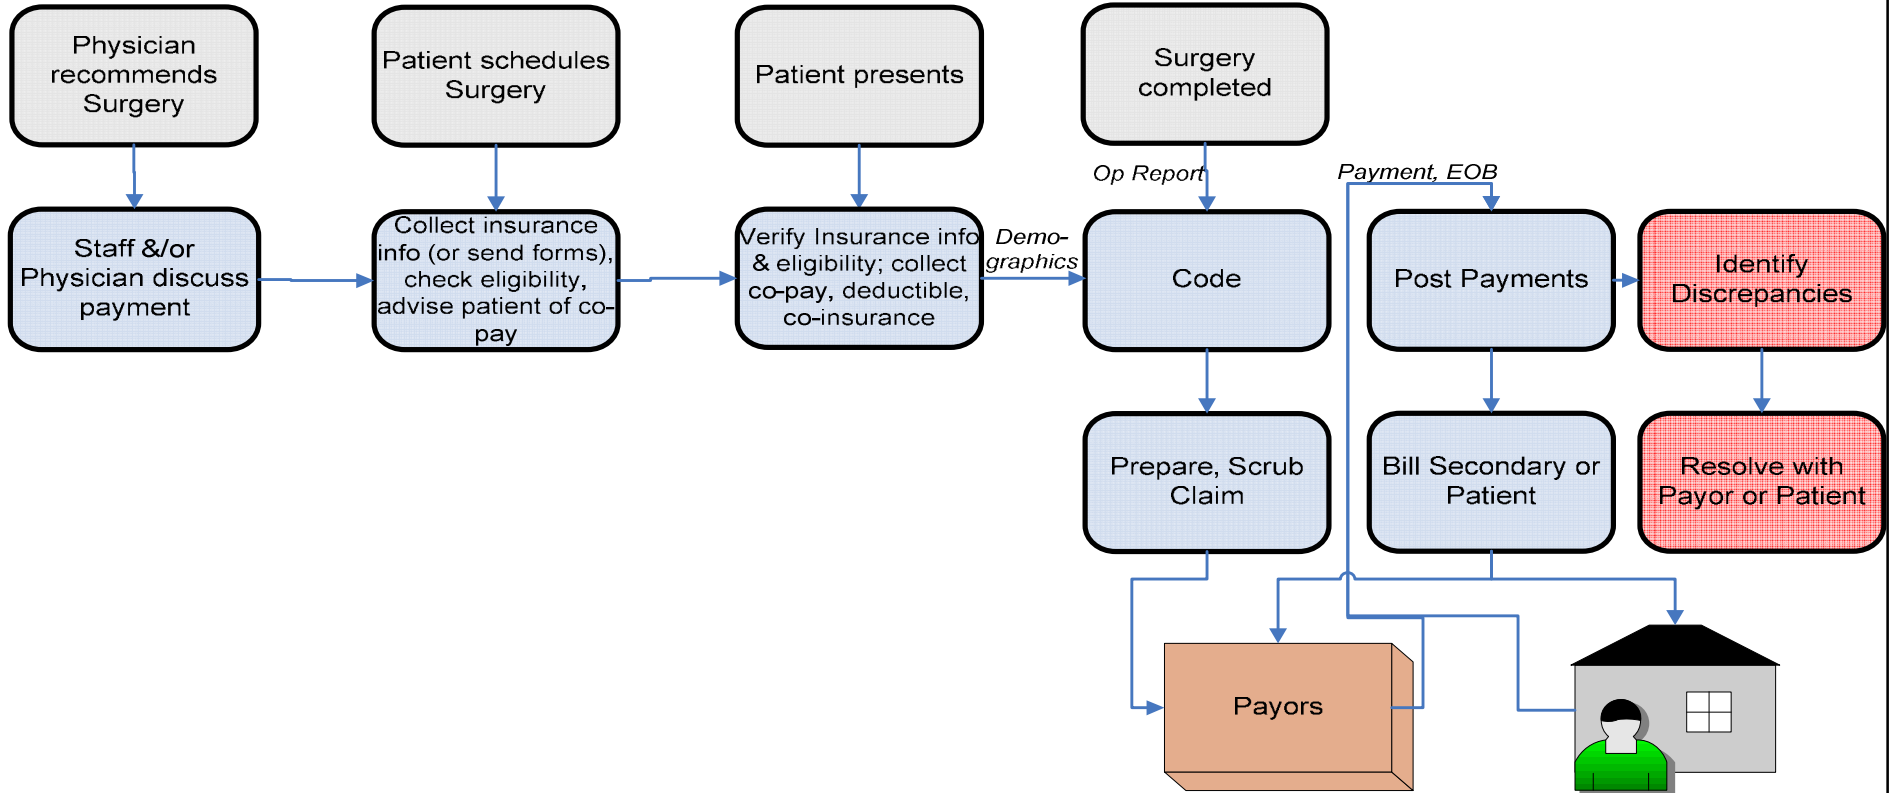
Physician recommends Surgery

Patient schedules Surgery

Patient presents

Surgery completed

Staff &/or Physician discuss payment

Collect insurance info (or send forms), check eligibility, advise patient of co-pay

Verify Insurance info & eligibility; collect co-pay, deductible, co-insurance

Demographics

Op Report

Code

Payment, EOB

Post Payments

Identify Discrepancies

Prepare, Scrub Claim

Bill Secondary or Patient

Resolve with Payor or Patient

Payors